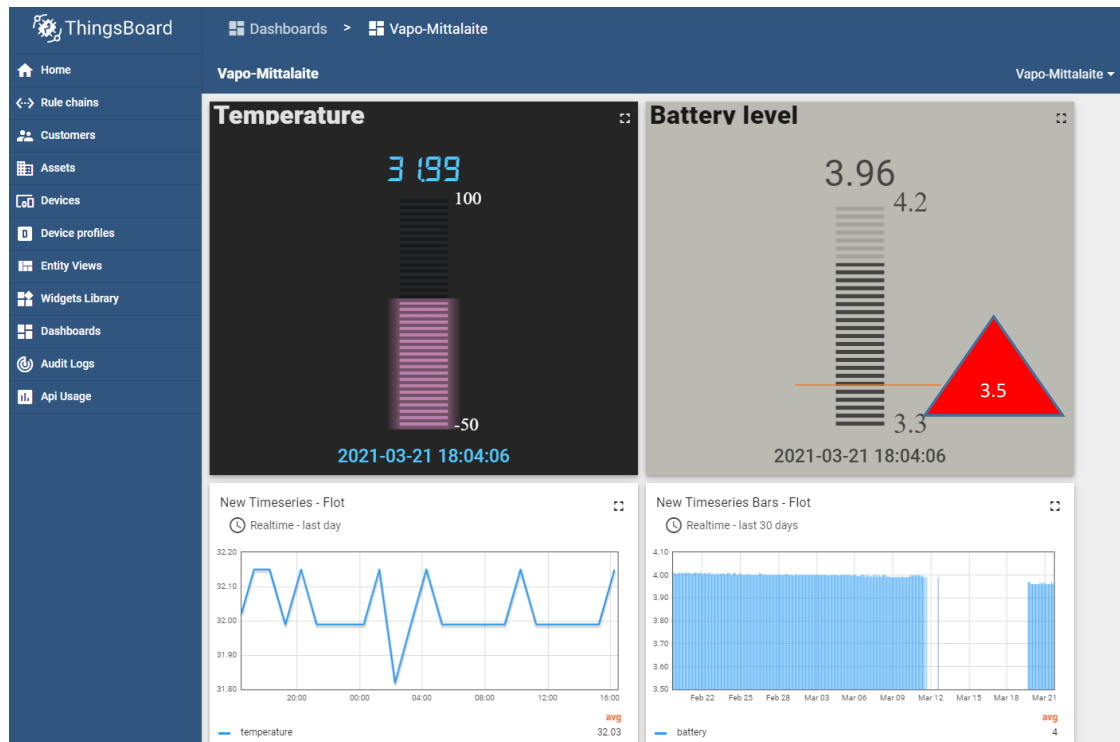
ThingsBoard

Dashboards > Vapo-Mittalaite

Home
Rule chains
Customers
Assets
Devices
Device profiles
Entity Views
Widgets Library
Dashboards
Audit Logs
Api Usage

Vapo-Mittalaite

Vapo-Mittalaite

Temperature

31.99

100

-50

2021-03-21 18:04:06

Battery level

3.96

4.2

3.5

3.3

2021-03-21 18:04:06

New Timeseries - Flot

Realtime - last day

32.20
32.10
32.00
31.90
31.80

20:00 00:00 04:00 08:00 12:00 16:00

avg

temperature 32.03

New Timeseries Bars - Flot

Realtime - last 30 days

4.10
4.00
3.90
3.80
3.70
3.60
3.50

Feb 22 Feb 25 Feb 28 Mar 03 Mar 06 Mar 09 Mar 12 Mar 15 Mar 18 Mar 21

avg

battery 4